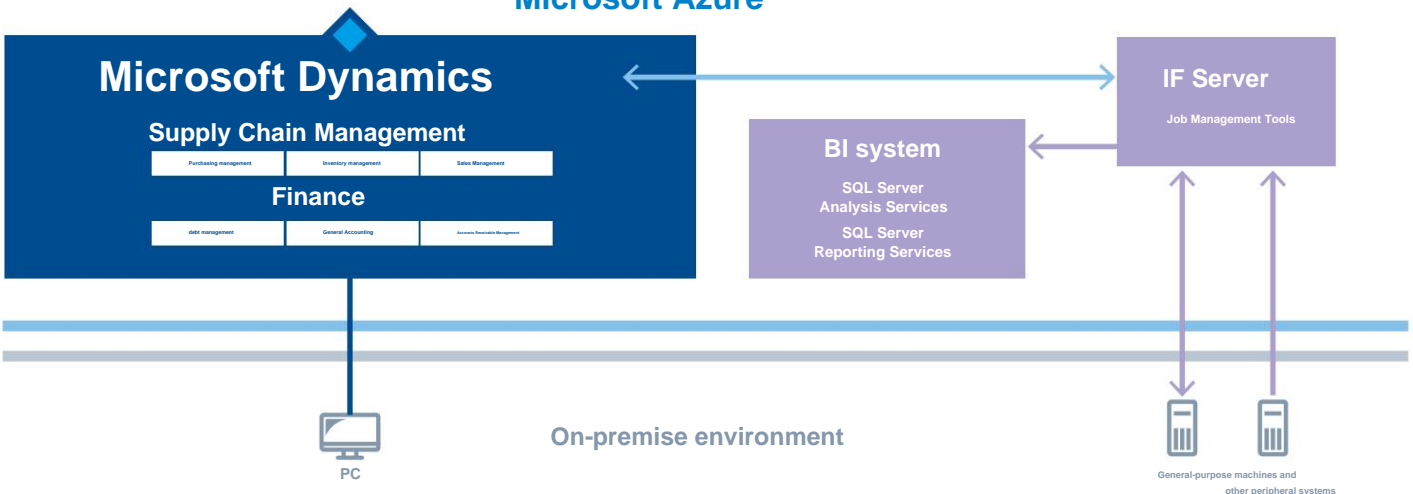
Microsoft Azure

Microsoft Dynamics

Supply Chain Management

| Purchasing management | Inventory management | Sales Management |
|---|---|---|

Finance

| debt management | General Accounting | Accounts Receivable Management |
|---|---|---|

IF Server

Job Management Tools

BI system

SQL Server
Analysis Services

SQL Server
Reporting Services

PC

On-premise environment

General-purpose machines and other peripheral systems